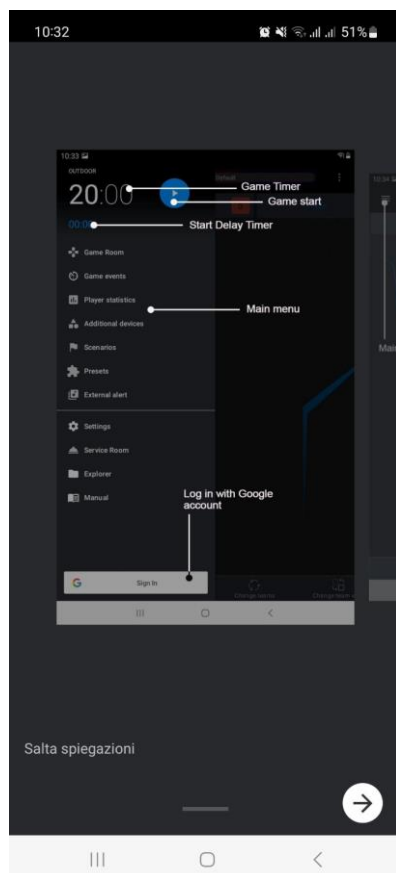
10:32

51%

10:33

OUTDOOR

20:00

Game Timer

Game start

00:00

Start Delay Timer

Game Room

Game events

Player statistics

Main menu

Additional devices

Scenarios

Presets

External alert

Settings

Service Room

Explorer

Manual

Log in with Google account

Sign In

Mai

Salta spiegazioni